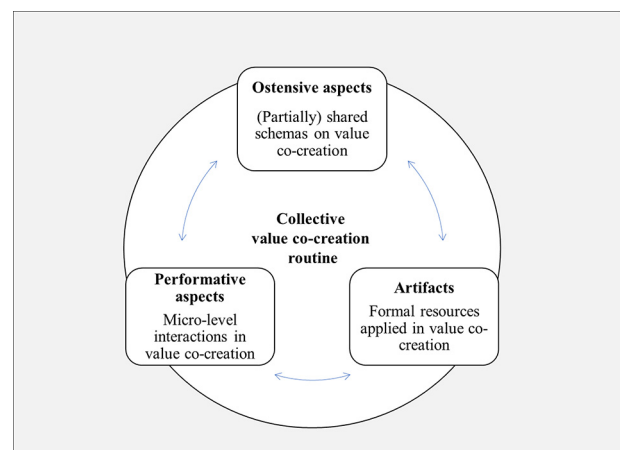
Ostensive aspects

(Partially) shared schemas on value co-creation

Collective value co-creation routine

Performative aspects

Micro-level interactions in value co-creation

Artifacts

Formal resources applied in value co-creation